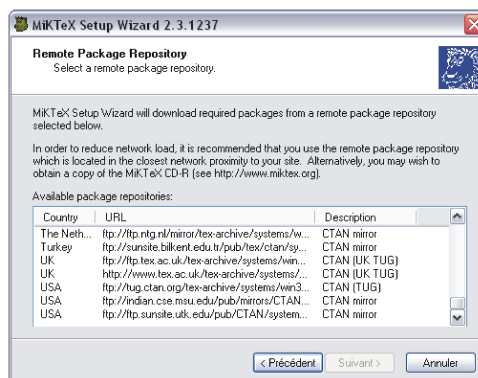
MiKTeX Setup Wizard 2.3.1237

Remote Package Repository
Select a remote package repository.

MiKTeX Setup Wizard will download required packages from a remote package repository selected below.

In order to reduce network load, it is recommended that you use the remote package repository which is located in the closest network proximity to your site. Alternatively, you may wish to obtain a copy of the MiKTeX CD-R (see http://www.miktex.org).

Available package repositories:

| Country | URL | Description |
|---|---|---|
| The Neth... | ftp://ftp.ntg.nl/mirror/tex-archive/systems/w... | CTAN mirror |
| Turkey | ftp://sunsite.bilkent.edu.tr/pub/tex/ctan/sy... | CTAN mirror |
| UK | ftp://ftp.tex.ac.uk/tex-archive/systems/win... | CTAN (UK TUG) |
| UK | http://www.tex.ac.uk/tex-archive/systems/... | CTAN (UK TUG) |
| USA | ftp://tug.ctan.org/tex-archive/systems/win3... | CTAN (TUG) |
| USA | ftp://indian.cse.msu.edu/pub/mirrors/CTAN... | CTAN mirror |
| USA | ftp://ftp.sunsite.utk.edu/pub/CTAN/system... | CTAN mirror |

< Précédent   Suivant >   Annuler